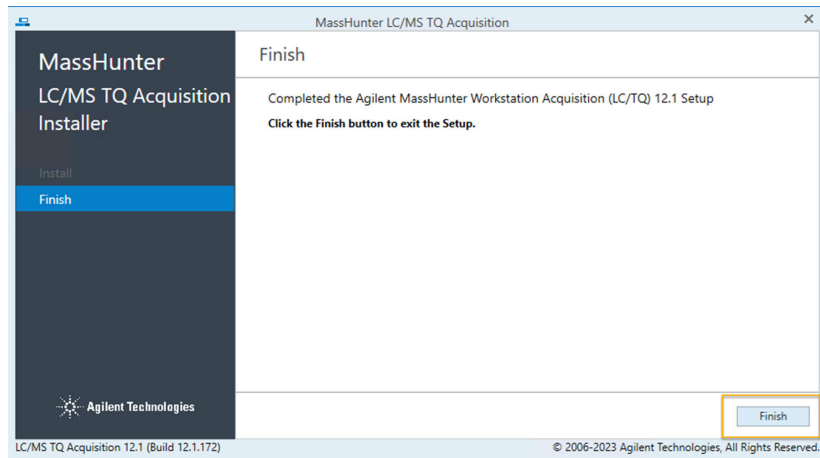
MassHunter LC/MS TQ Acquisition

×

MassHunter
LC/MS TQ Acquisition Installer

Install

Finish

Agilent Technologies

Finish

Completed the Agilent MassHunter Workstation Acquisition (LC/TQ) 12.1 Setup

**Click the Finish button to exit the Setup.**

Finish

LC/MS TQ Acquisition 12.1 (Build 12.1.172)

© 2006-2023 Agilent Technologies, All Rights Reserved.